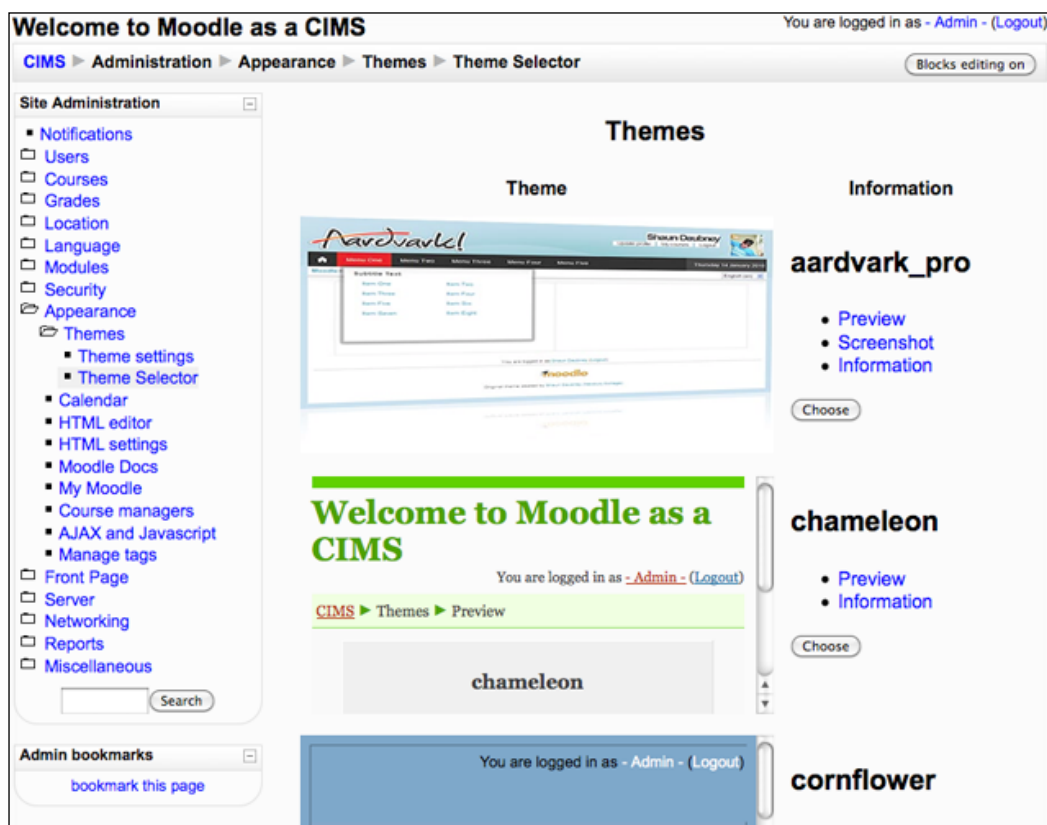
Welcome to Moodle as a CIMS

You are logged in as - Admin - (Logout)

CIMS ► Administration ► Appearance ► Themes ► Theme Selector

Blocks editing on

Site Administration

Notifications
Users
Courses
Grades
Location
Language
Modules
Security
Appearance
Themes
Theme settings
Theme Selector
Calendar
HTML editor
HTML settings
Moodle Docs
My Moodle
Course managers
AJAX and Javascript
Manage tags
Front Page
Server
Networking
Reports
Miscellaneous

Search

Admin bookmarks

bookmark this page

Themes

| Theme | Information |
|---|---|
| Aardvark! Shaun Daubney | aardvark_pro • Preview • Screenshot • Information Choose |
| Welcome to Moodle as a CIMS You are logged in as - Admin - (Logout) CIMS ► Themes ► Preview chameleon | chameleon • Preview • Information Choose |
| You are logged in as - Admin - (Logout) | cornflower |